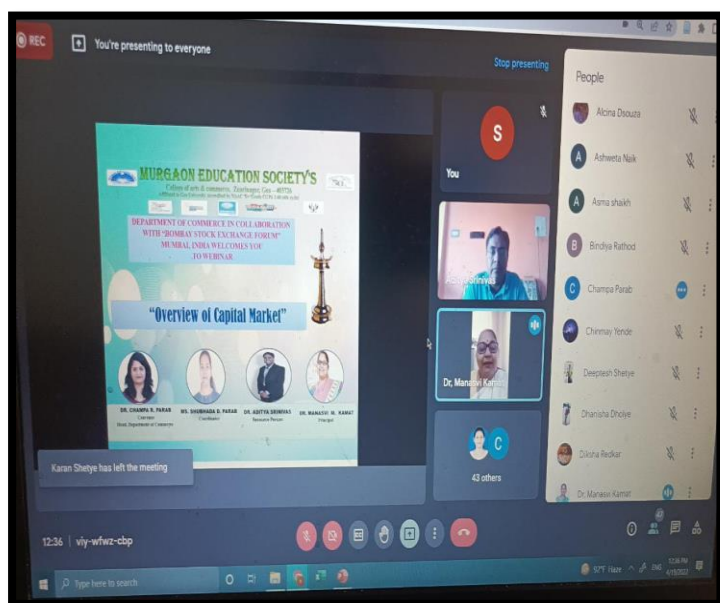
REC

You're presenting to everyone

Stop presenting

MURGAON EDUCATION SOCIETY'S

College of arts & commerce, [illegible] Goa - 403726

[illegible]

DEPARTMENT OF COMMERCE IN COLLABORATION WITH "BOMBAY STOCK EXCHANGE FORUM" MUMBAI, INDIA WELCOMES YOU TO WEBINAR

"Overview of Capital Market"

DR. CHAMPA R. PARAB
Convenor
Head, Department of Commerce

MS. SHUBHADA D. PARAB
Coordinator

DR. ADITYA SRINIVAS
Resource Person

DR. MANASVI M. KAMAT
Principal

Karan Shetye has left the meeting

S
You

Aditya Srinivas

Dr. Manasvi Kamat

C
43 others

People

Alcina Dsouza

A Ashweta Naik

A Asma shaikh

B Bindiya Rathod

C Champa Parab

Chinmay Yende

Deepesh Shetye

Dhanisha Dholye

Diksha Redkar

Dr. Manasvi Kamat

12:36 | viy-wfwz-cbp

Type here to search

92°F Haze ENG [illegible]